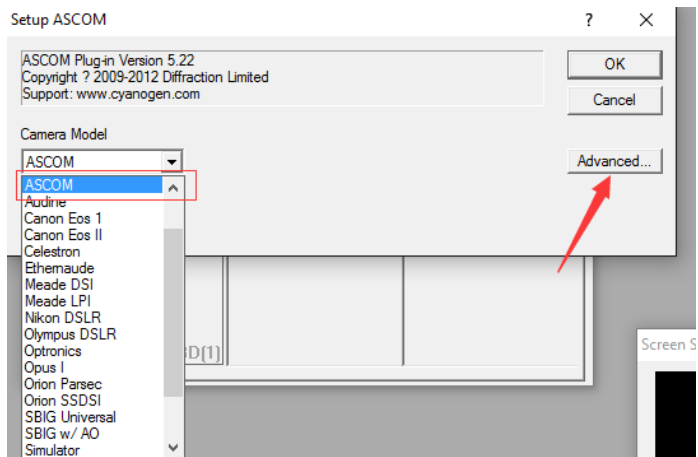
Setup ASCOM
?
ASCOM Plug-in Version 5.22
Copyright ? 2009-2012 Diffraction Limited
Support: www.cyanogen.com
OK
Cancel
Camera Model
ASCOM
Advanced...
ASCOM
Audine
Canon Eos 1
Canon Eos II
Celestron
Ethernaude
Meade DSI
Meade LPI
Nikon DSLR
Olympus DSLR
Optronics
Opus I
Orion Parsec
Orion SSDSI
SBIG Universal
SBIG w/ AO
Simulator
D(1)
Screen S